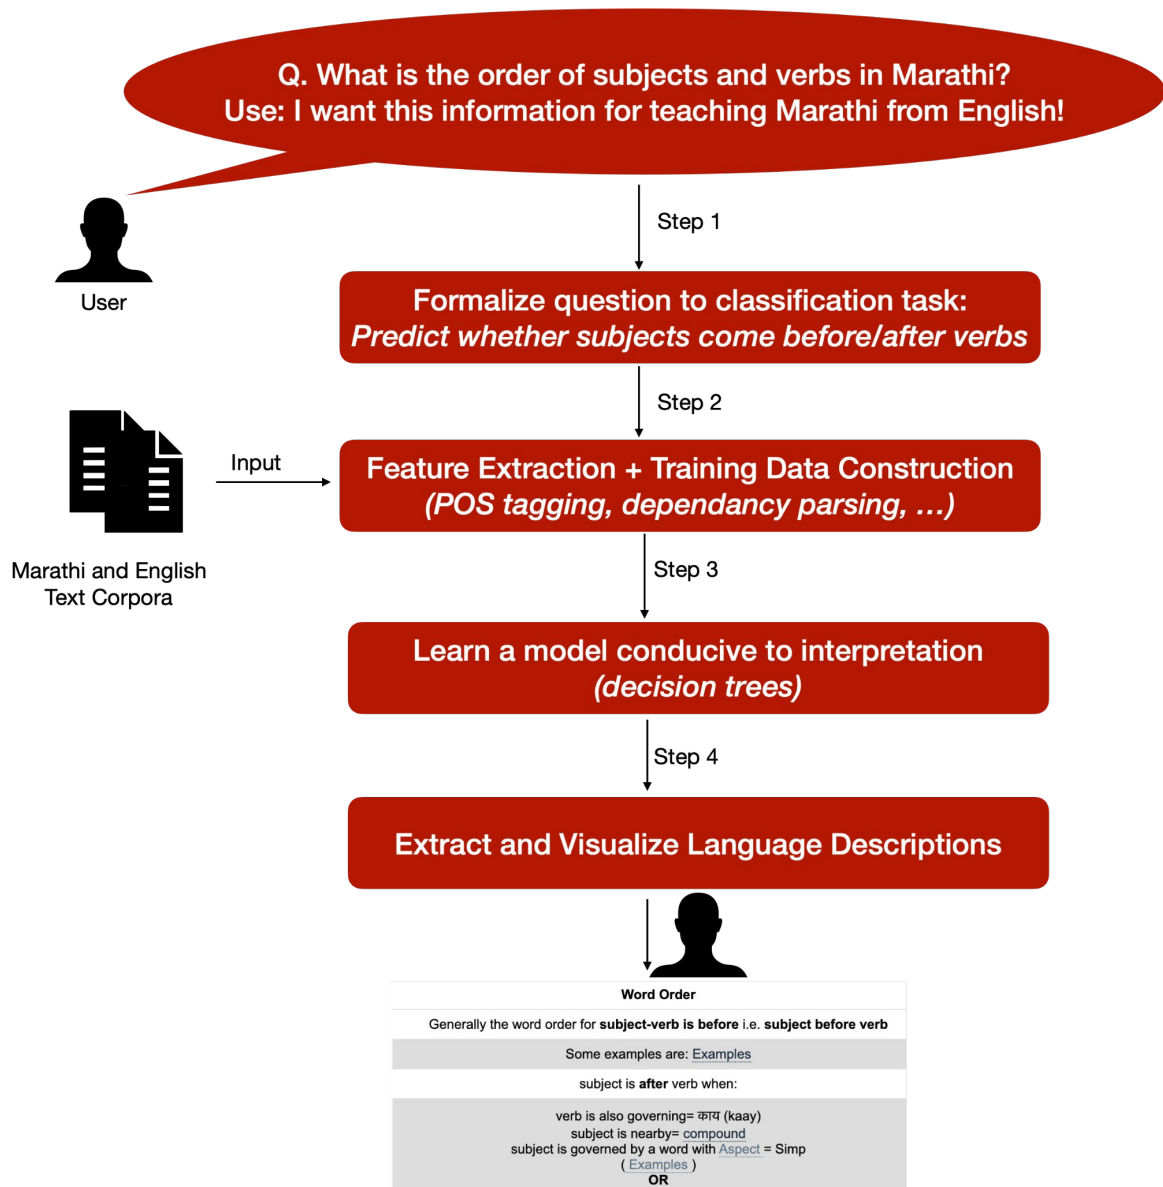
Q. What is the order of subjects and verbs in Marathi?
Use: I want this information for teaching Marathi from English!

User

Step 1

Formalize question to classification task:
*Predict whether subjects come before/after verbs*

Step 2

Input

Feature Extraction + Training Data Construction
*(POS tagging, dependancy parsing, ...)*

Marathi and English Text Corpora

Step 3

Learn a model conducive to interpretation
*(decision trees)*

Step 4

Extract and Visualize Language Descriptions

| Word Order |
|---|
| Generally the word order for **subject-verb is before** i.e. **subject before verb** |
| Some examples are: Examples |
| subject is **after** verb when: |
| verb is also governing= काय (kaay) subject is nearby= compound subject is governed by a word with Aspect = Simp ( Examples ) **OR** |